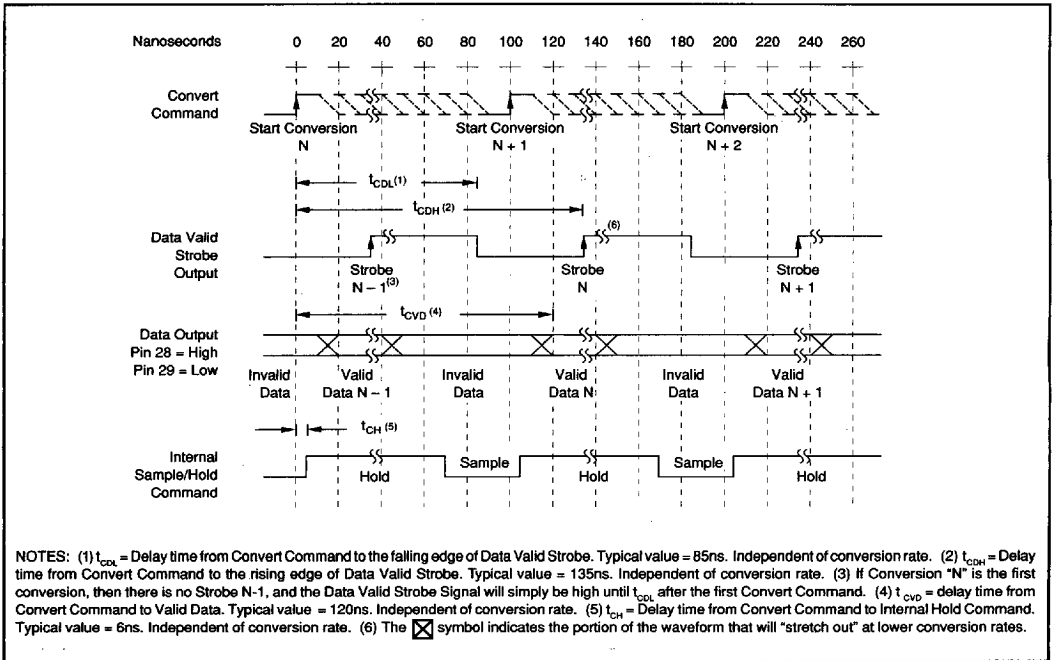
Nanoseconds 0 20 40 60 80 100 120 140 160 180 200 220 240 260

Convert Command

Start Conversion N

Start Conversion N + 1

Start Conversion N + 2

$t_{CDL}$(1)

$t_{CDH}$ (2)

Data Valid Strobe Output

(6)

Strobe N − 1(3)

Strobe N

Strobe N + 1

$t_{CVD}$ (4)

Data Output Pin 28 = High Pin 29 = Low

Invalid Data

Valid Data N − 1

Invalid Data

Valid Data N

Invalid Data

Valid Data N + 1

$t_{CH}$ (5)

Internal Sample/Hold Command

Hold

Sample

Hold

Sample

Hold

NOTES: (1) $t_{CDL}$ = Delay time from Convert Command to the falling edge of Data Valid Strobe. Typical value = 85ns. Independent of conversion rate. (2) $t_{CDH}$ = Delay time from Convert Command to the rising edge of Data Valid Strobe. Typical value = 135ns. Independent of conversion rate. (3) If Conversion "N" is the first conversion, then there is no Strobe N-1, and the Data Valid Strobe Signal will simply be high until $t_{CDL}$ after the first Convert Command. (4) $t_{CVD}$ = delay time from Convert Command to Valid Data. Typical value = 120ns. Independent of conversion rate. (5) $t_{CH}$ = Delay time from Convert Command to Internal Hold Command. Typical value = 6ns. Independent of conversion rate. (6) The ☒ symbol indicates the portion of the waveform that will "stretch out" at lower conversion rates.